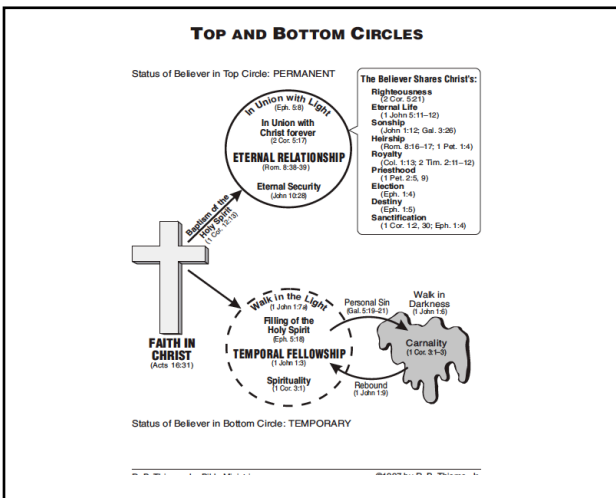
TOP AND BOTTOM CIRCLES

Status of Believer in Top Circle: PERMANENT

In Union with Light
(Eph. 5:8)

In Union with Christ forever
(2 Cor. 5:17)

ETERNAL RELATIONSHIP
(Rom. 8:38-39)

Eternal Security
(John 10:28)

The Believer Shares Christ's:
Righteousness
(2 Cor. 5:21)
Eternal Life
(1 John 5:11–12)
Sonship
(John 1:12; Gal. 3:26)
Heirship
(Rom. 8:16–17; 1 Pet. 1:4)
Royalty
(Col. 1:13; 2 Tim. 2:11–12)
Priesthood
(1 Pet. 2:5, 9)
Election
(Eph. 1:4)
Destiny
(Eph. 1:5)
Sanctification
(1 Cor. 1:2, 30; Eph. 1:4)

Baptism of the Holy Spirit
(1 Cor. 12:13)

FAITH IN CHRIST
(Acts 16:31)

Walk in the Light
(1 John 1:7)

Filling of the Holy Spirit
(Eph. 5:18)

TEMPORAL FELLOWSHIP
(1 John 1:3)

Spirituality
(1 Cor. 3:1)

Personal Sin
(Gal. 5:19–21)

Walk in Darkness
(1 John 1:6)

Carnality
(1 Cor. 3:1–3)

Rebound
(1 John 1:9)

Status of Believer in Bottom Circle: TEMPORARY

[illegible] ©1987 by R. B. Thieme, Jr. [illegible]